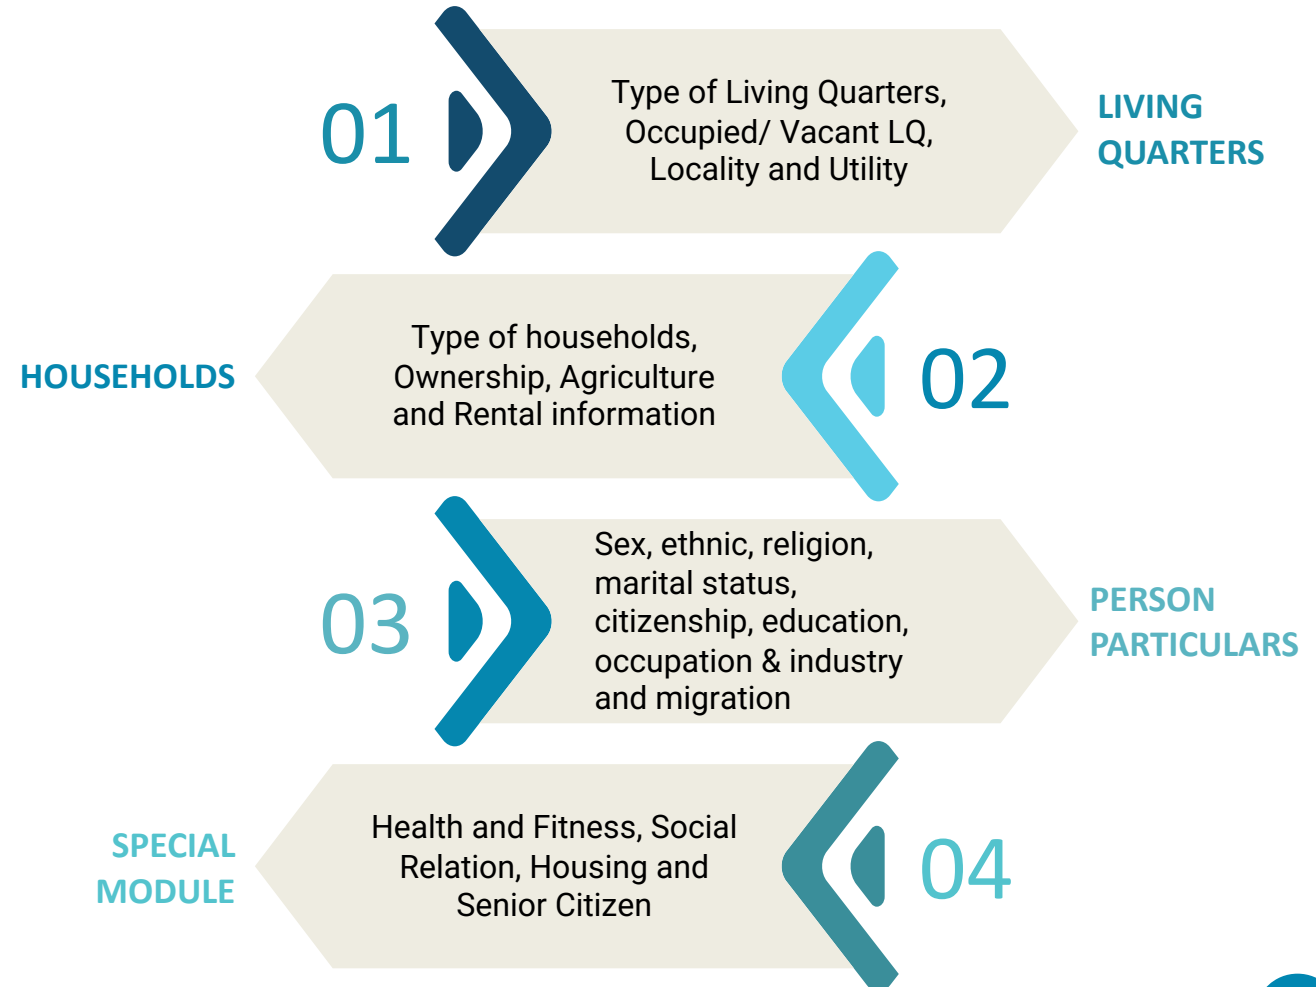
01

Type of Living Quarters, Occupied/ Vacant LQ, Locality and Utility

LIVING QUARTERS

HOUSEHOLDS

Type of households, Ownership, Agriculture and Rental information

02

03

Sex, ethnic, religion, marital status, citizenship, education, occupation & industry and migration

PERSON PARTICULARS

SPECIAL MODULE

Health and Fitness, Social Relation, Housing and Senior Citizen

04